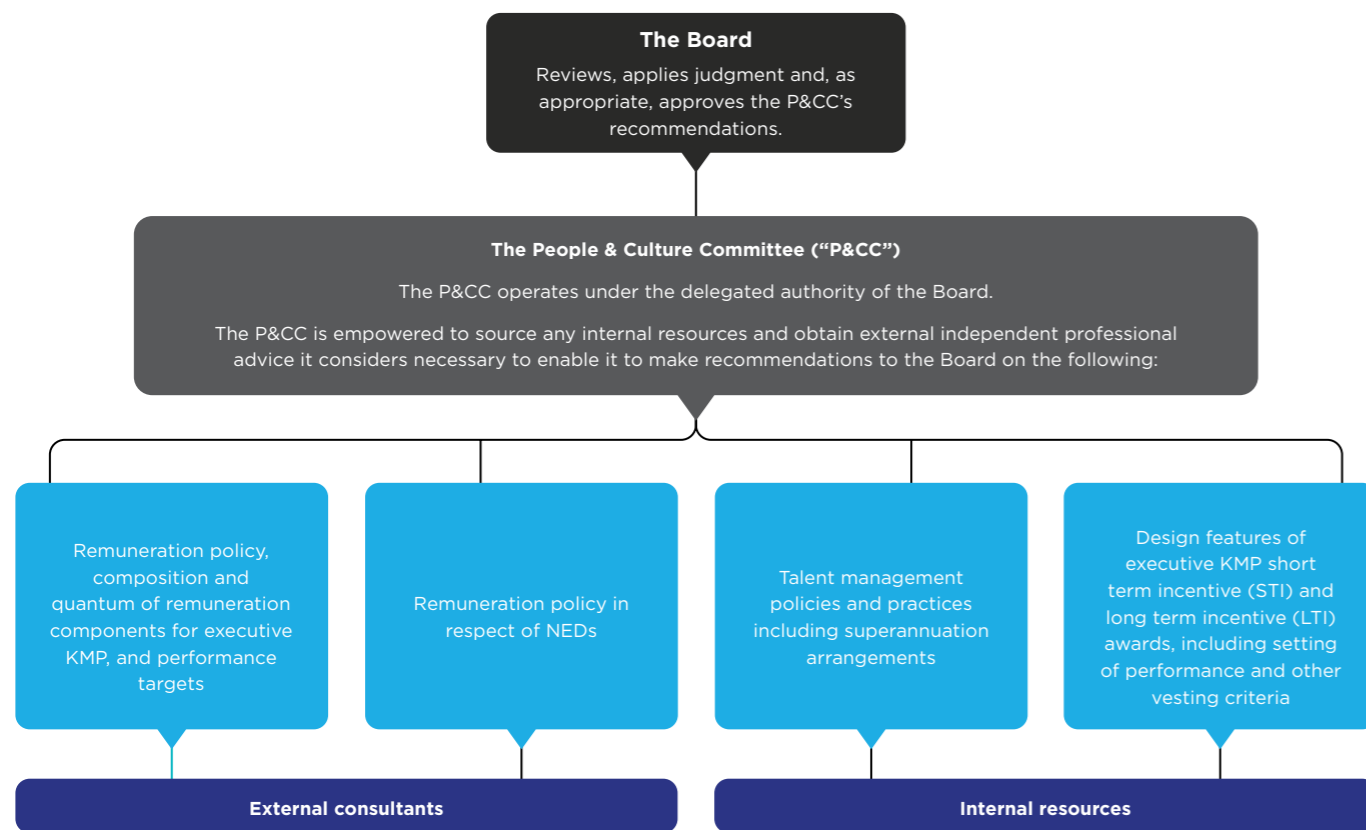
The Board

Reviews, applies judgment and, as appropriate, approves the P&CC's recommendations.

The People & Culture Committee ("P&CC")

The P&CC operates under the delegated authority of the Board.

The P&CC is empowered to source any internal resources and obtain external independent professional advice it considers necessary to enable it to make recommendations to the Board on the following:

Remuneration policy, composition and quantum of remuneration components for executive KMP, and performance targets

Remuneration policy in respect of NEDs

Talent management policies and practices including superannuation arrangements

Design features of executive KMP short term incentive (STI) and long term incentive (LTI) awards, including setting of performance and other vesting criteria

External consultants

Internal resources